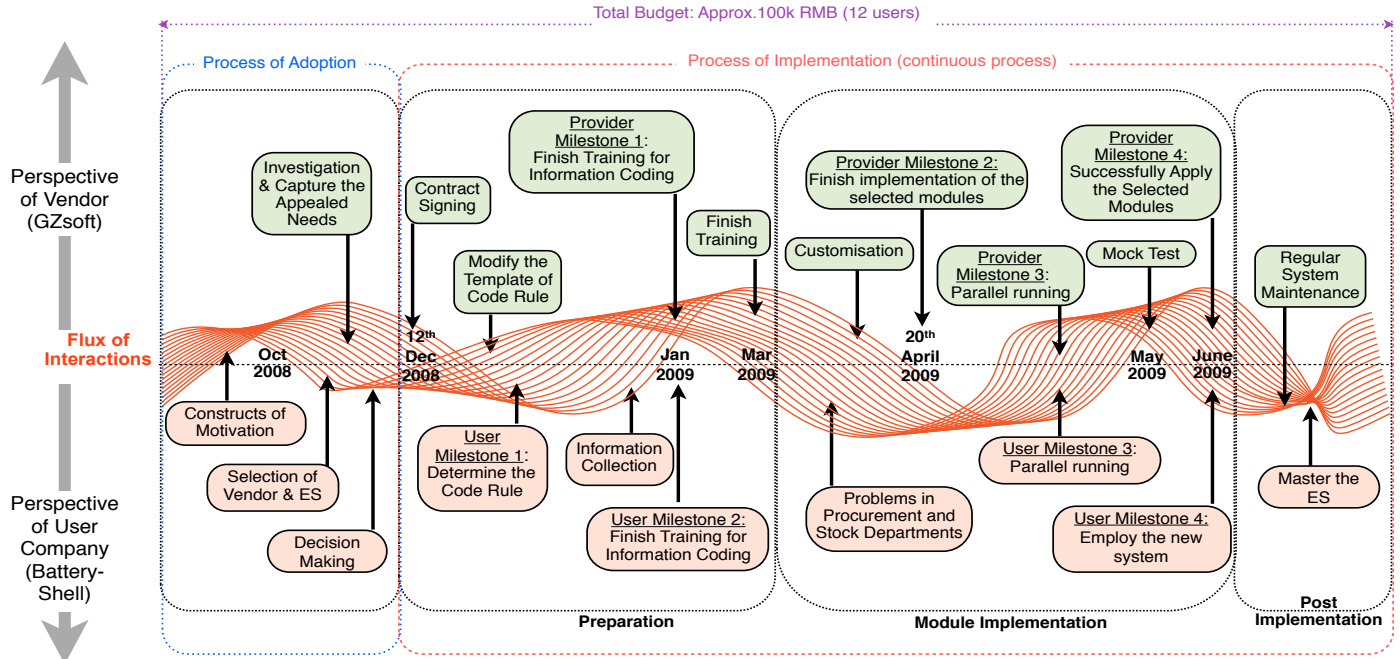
Total Budget: Approx.100k RMB (12 users)

Process of Adoption

Process of Implementation (continuous process)

Perspective of Vendor (GZsoft)

Flux of Interactions

Perspective of User Company (Battery-Shell)

Investigation & Capture the Appealed Needs

Contract Signing

Modify the Template of Code Rule

Provider Milestone 1: Finish Training for Information Coding

Finish Training

Customisation

Provider Milestone 2: Finish implementation of the selected modules

Provider Milestone 3: Parallel running

Mock Test

Provider Milestone 4: Successfully Apply the Selected Modules

Regular System Maintenance

Oct 2008

$12^{th}$ Dec 2008

Jan 2009

Mar 2009

$20^{th}$ April 2009

May 2009

June 2009

Constructs of Motivation

Selection of Vendor & ES

Decision Making

User Milestone 1: Determine the Code Rule

Information Collection

User Milestone 2: Finish Training for Information Coding

Problems in Procurement and Stock Departments

User Milestone 3: Parallel running

User Milestone 4: Employ the new system

Master the ES

Preparation

Module Implementation

Post Implementation